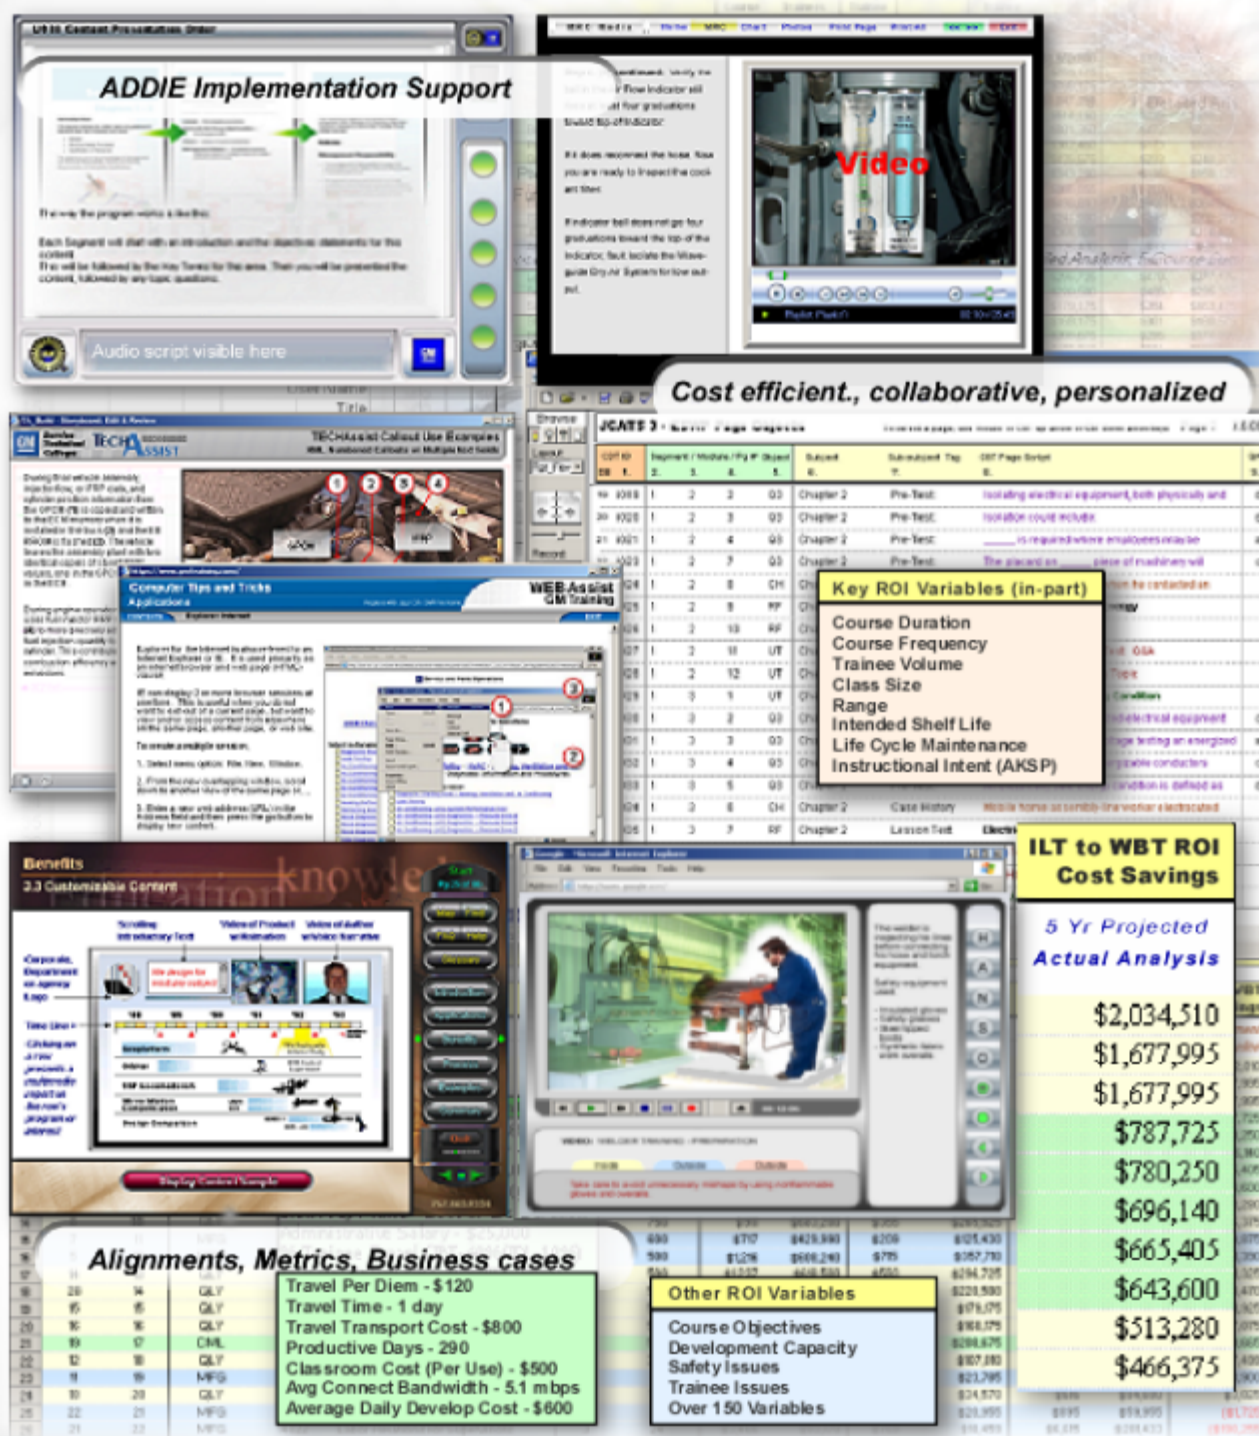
ADDIE Implementation Support

Audio script visible here

Video

Cost efficient., collaborative, personalized

Key ROI Variables (in-part)

Course Duration
Course Frequency
Trainee Volume
Class Size
Range
Intended Shelf Life
Life Cycle Maintenance
Instructional Intent (AKSP)

Computer Tips and Tricks

WEB Assist

ILT to WBT ROI Cost Savings

5 Yr Projected Actual Analysis

$2,034,510
$1,677,995
$1,677,995
$787,725
$780,250
$696,140
$665,405
$643,600
$513,280
$466,375

Benefits

2.3 Customizable Content

Alignments, Metrics, Business cases

Travel Per Diem - $120
Travel Time - 1 day
Travel Transport Cost - $800
Productive Days - 290
Classroom Cost (Per Use) - $500
Avg Connect Bandwidth - 5.1 mbps
Average Daily Develop Cost - $600

Other ROI Variables

Course Objectives
Development Capacity
Safety Issues
Trainee Issues
Over 150 Variables